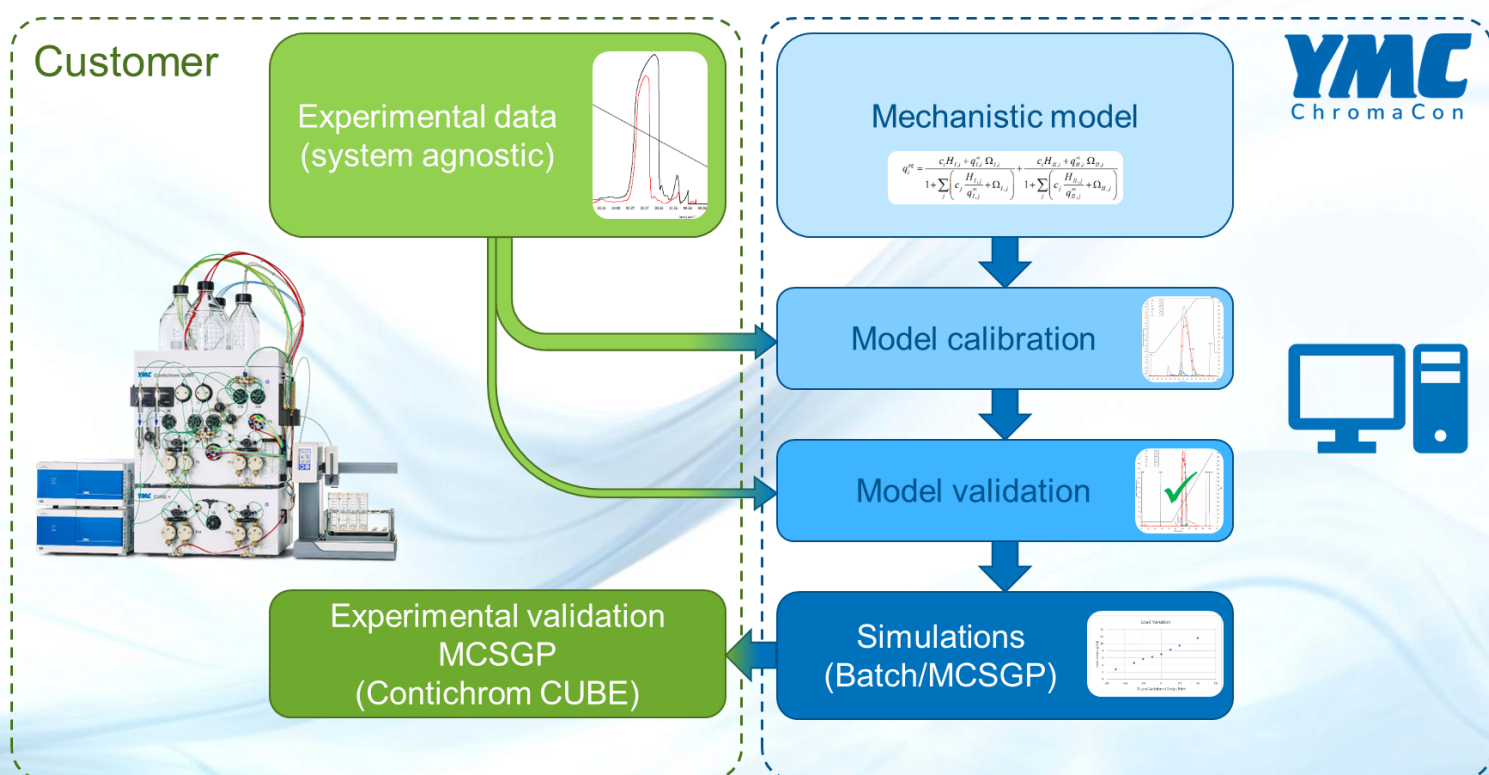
Customer

Experimental data (system agnostic)

Mechanistic model

$q_i^{eq} = \frac{c_i H_{I,i} + q_{I,i}^{\infty} \Omega_{I,i}}{1+\sum_j \left( c_j \frac{H_{I,j}}{q_{I,j}^{\infty}} + \Omega_{I,j} \right)} + \frac{c_i H_{II,i} + q_{II,i}^{\infty} \Omega_{II,i}}{1+\sum_j \left( c_j \frac{H_{II,j}}{q_{II,j}^{\infty}} + \Omega_{II,j} \right)}$

YMC ChromaCon

Model calibration

Model validation

Experimental validation MCSGP (Contichrom CUBE)

Simulations (Batch/MCSGP)

Load Variation